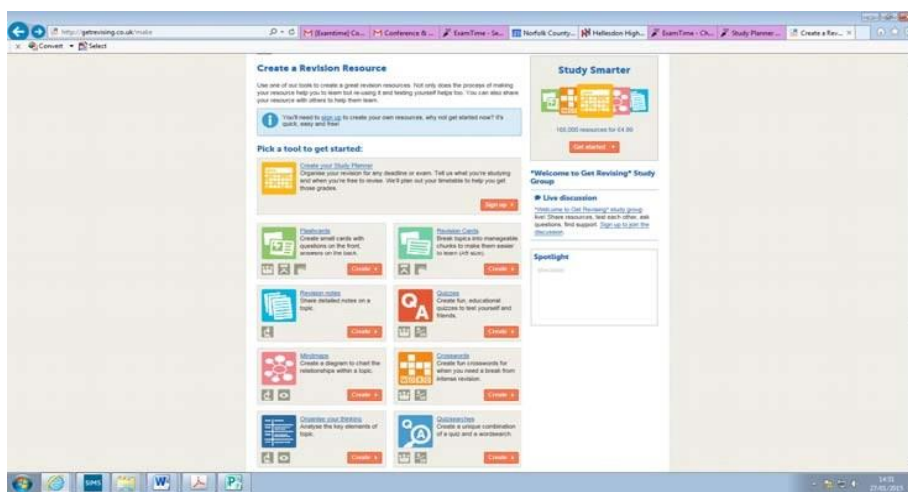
http://getrevising.co.uk/make

M (Examtime) Co... M Conference & ... ExamTime - Se... Norfolk County... Hellesdon High... ExamTime - Ch... Study Planner... Create a Rev...

Convert Select

Create a Revision Resource

Use one of our tools to create a great revision resources. Not only does the process of making your resource help you to learn but re-using it and testing yourself helps too. You can also share your resource with others to help them learn.

You'll need to sign up to create your own resources, why not get started now? It's quick, easy and free!

Pick a tool to get started:

Create your Study Planner
Organise your revision for any deadline or exam. Tell us what you're studying and when you're free to revise. We'll plan out your timetable to help you get those grades.

Sign up

Flashcards
Create small cards with questions on the front, answers on the back.

Create

Revision Cards
Break topics into manageable chunks to make them easier to learn (A5 size).

Create

Revision notes
Share detailed notes on a topic.

Create

Quizzes
Create fun, educational quizzes to test yourself and friends.

Create

Mindmaps
Create a diagram to chart the relationships within a topic.

Create

Crosswords
Create fun crosswords for when you need a break from intense revision.

Create

Organise your thinking
Analyse the key elements of topic.

Create

Quizsearches
Create a unique combination of a quiz and a wordsearch.

Create

Study Smarter

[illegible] resources for £4.99

Get started

"Welcome to Get Revising" Study Group

Live discussion

"Welcome to Get Revising" study group
Aim! Share resources, test each other, ask questions, find support. Sign up to join the discussion.

Spotlight

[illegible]

14:31
27/01/2015